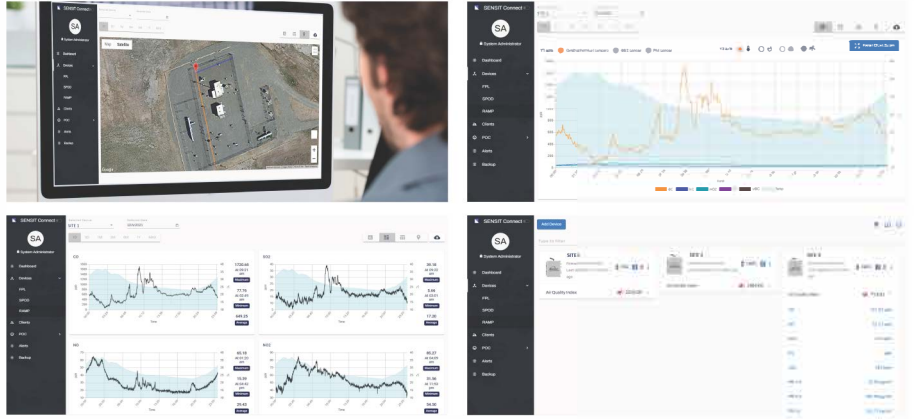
SENSIT Connect

SA

System Administrator

Dashboard

Devices

FPL

SPOD

RAMP

Clients

PCIC

Alerts

Backup

Map

Satellite

SENSIT Connect

SA

System Administrator

Dashboard

Devices

FPL

SPOD

RAMP

Clients

PCIC

Alerts

Backup

SENSIT Connect

SA

System Administrator

Dashboard

Devices

FPL

SPOD

RAMP

Clients

PCIC

Alerts

Backup

SITE 1

CO

SO2

NO

NO2

Time

Maximum

Average

1720.40

77.70

645.25

36.18

5.44

17.30

85.18

23.86

25.42

95.27

31.30

34.50

SENSIT Connect

SA

System Administrator

Dashboard

Devices

FPL

SPOD

RAMP

Clients

PCIC

Alerts

Backup

Add Device

SITE 1

SITE 2

SITE 3

Air Quality Index